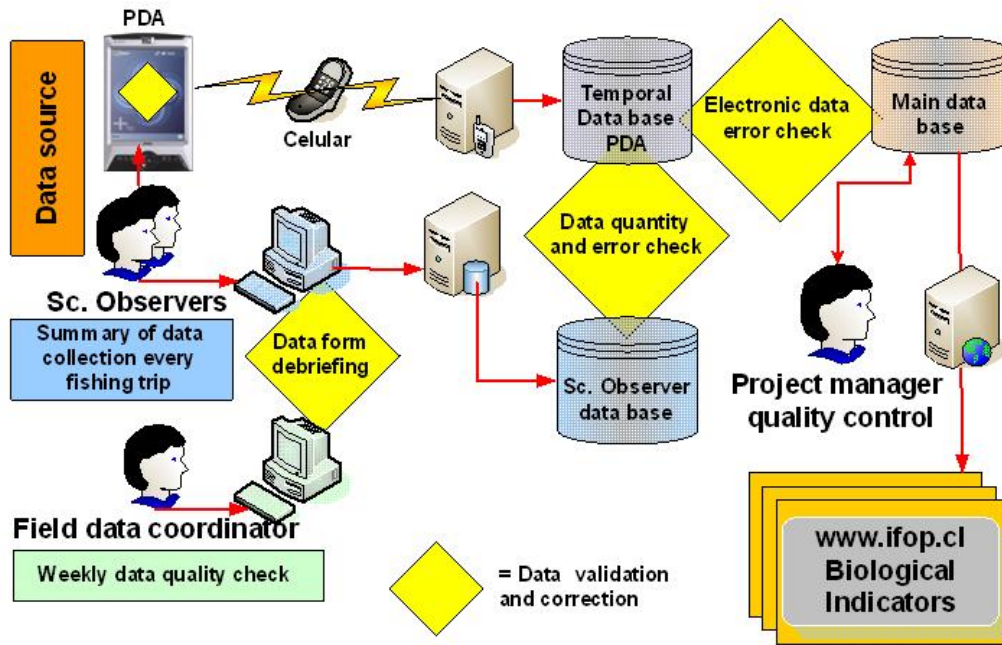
Data source

PDA

Celular

Temporal Data base PDA

Electronic data error check

Main data base

Data quantity and error check

Sc. Observers

Summary of data collection every fishing trip

Data form debriefing

Sc. Observer data base

Project manager quality control

Field data coordinator

Weekly data quality check

= Data validation and correction

www.ifop.cl Biological Indicators